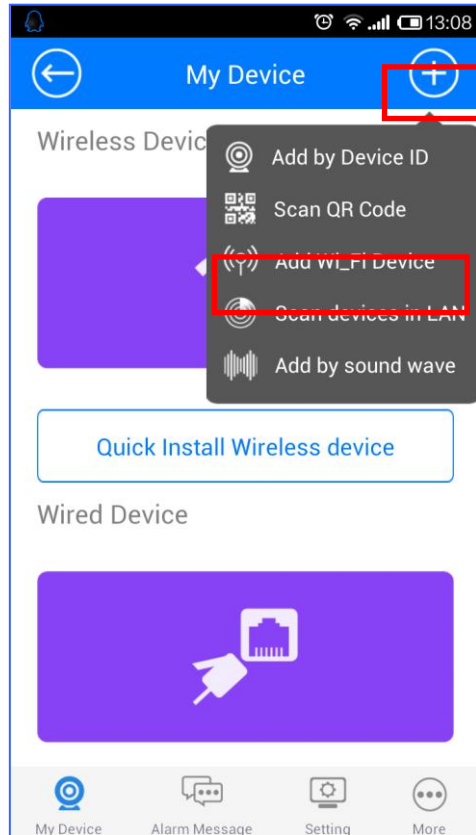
13:08

My Device

Wireless Devic

Add by Device ID

Scan QR Code

Add Wi_Fi Device

Scan devices in LAN

Add by sound wave

Quick Install Wireless device

Wired Device

My Device

Alarm Message

Setting

More